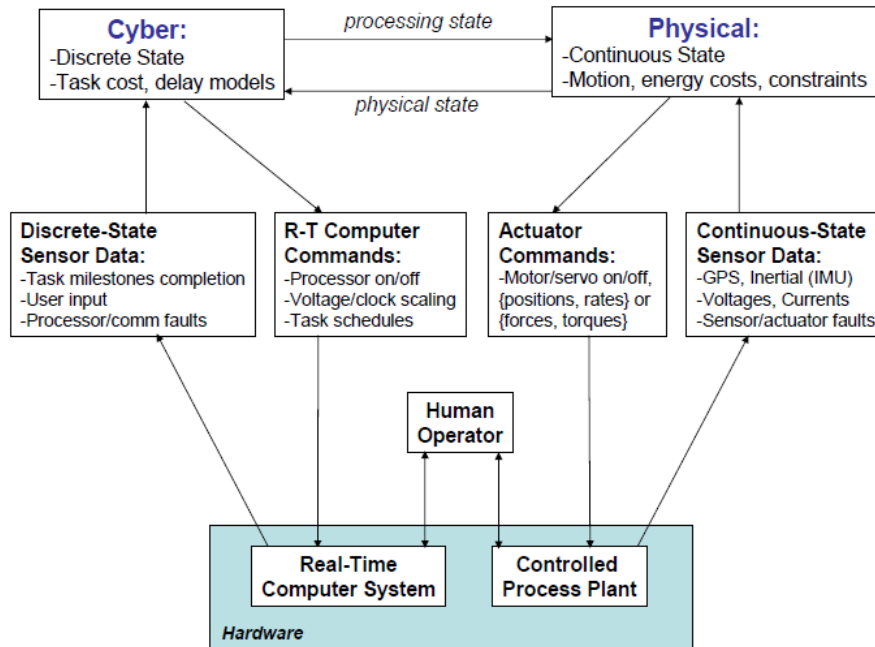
Cyber:
-Discrete State
-Task cost, delay models

processing state

physical state

Physical:
-Continuous State
-Motion, energy costs, constraints

Discrete-State Sensor Data:
-Task milestones completion
-User input
-Processor/comm faults

R-T Computer Commands:
-Processor on/off
-Voltage/clock scaling
-Task schedules

Actuator Commands:
-Motor/servo on/off, {positions, rates} or {forces, torques}

Continuous-State Sensor Data:
-GPS, Inertial (IMU)
-Voltages, Currents
-Sensor/actuator faults

Human Operator

Real-Time Computer System

Controlled Process Plant

Hardware